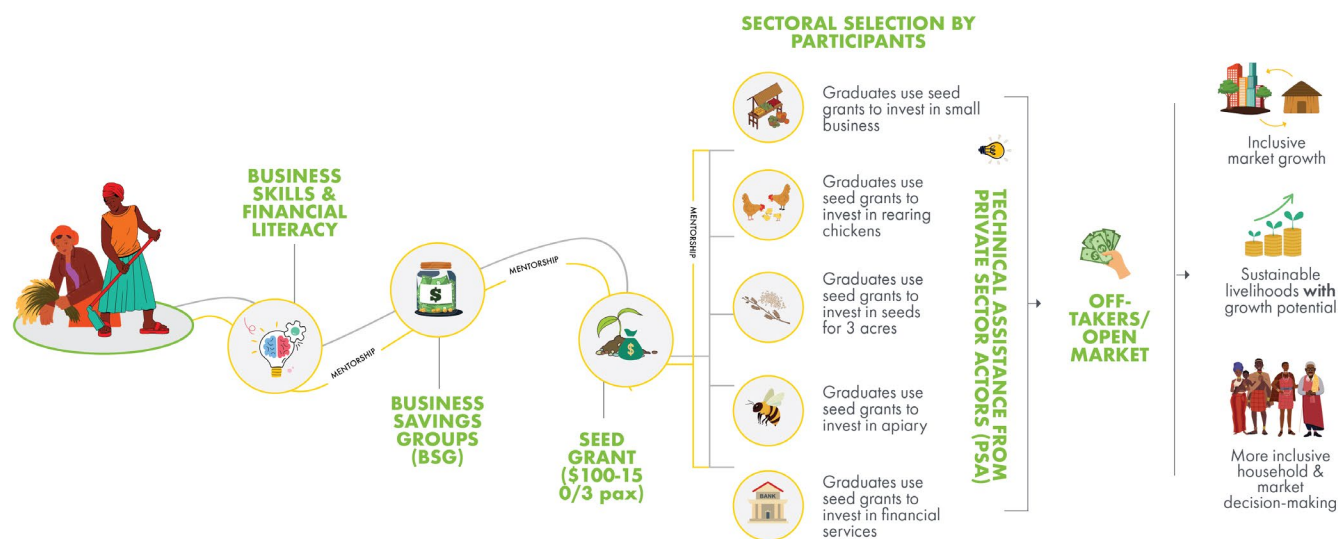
BUSINESS SKILLS & FINANCIAL LITERACY

MENTORSHIP

BUSINESS SAVINGS GROUPS (BSG)

MENTORSHIP

SEED GRANT ($100-150/3 pax)

MENTORSHIP

SECTORAL SELECTION BY PARTICIPANTS

Graduates use seed grants to invest in small business

Graduates use seed grants to invest in rearing chickens

Graduates use seed grants to invest in seeds for 3 acres

Graduates use seed grants to invest in apiary

BANK

Graduates use seed grants to invest in financial services

TECHNICAL ASSISTANCE FROM PRIVATE SECTOR ACTORS (PSA)

OFF-TAKERS/ OPEN MARKET

Inclusive market growth

Sustainable livelihoods **with** growth potential

More inclusive household & market decision-making